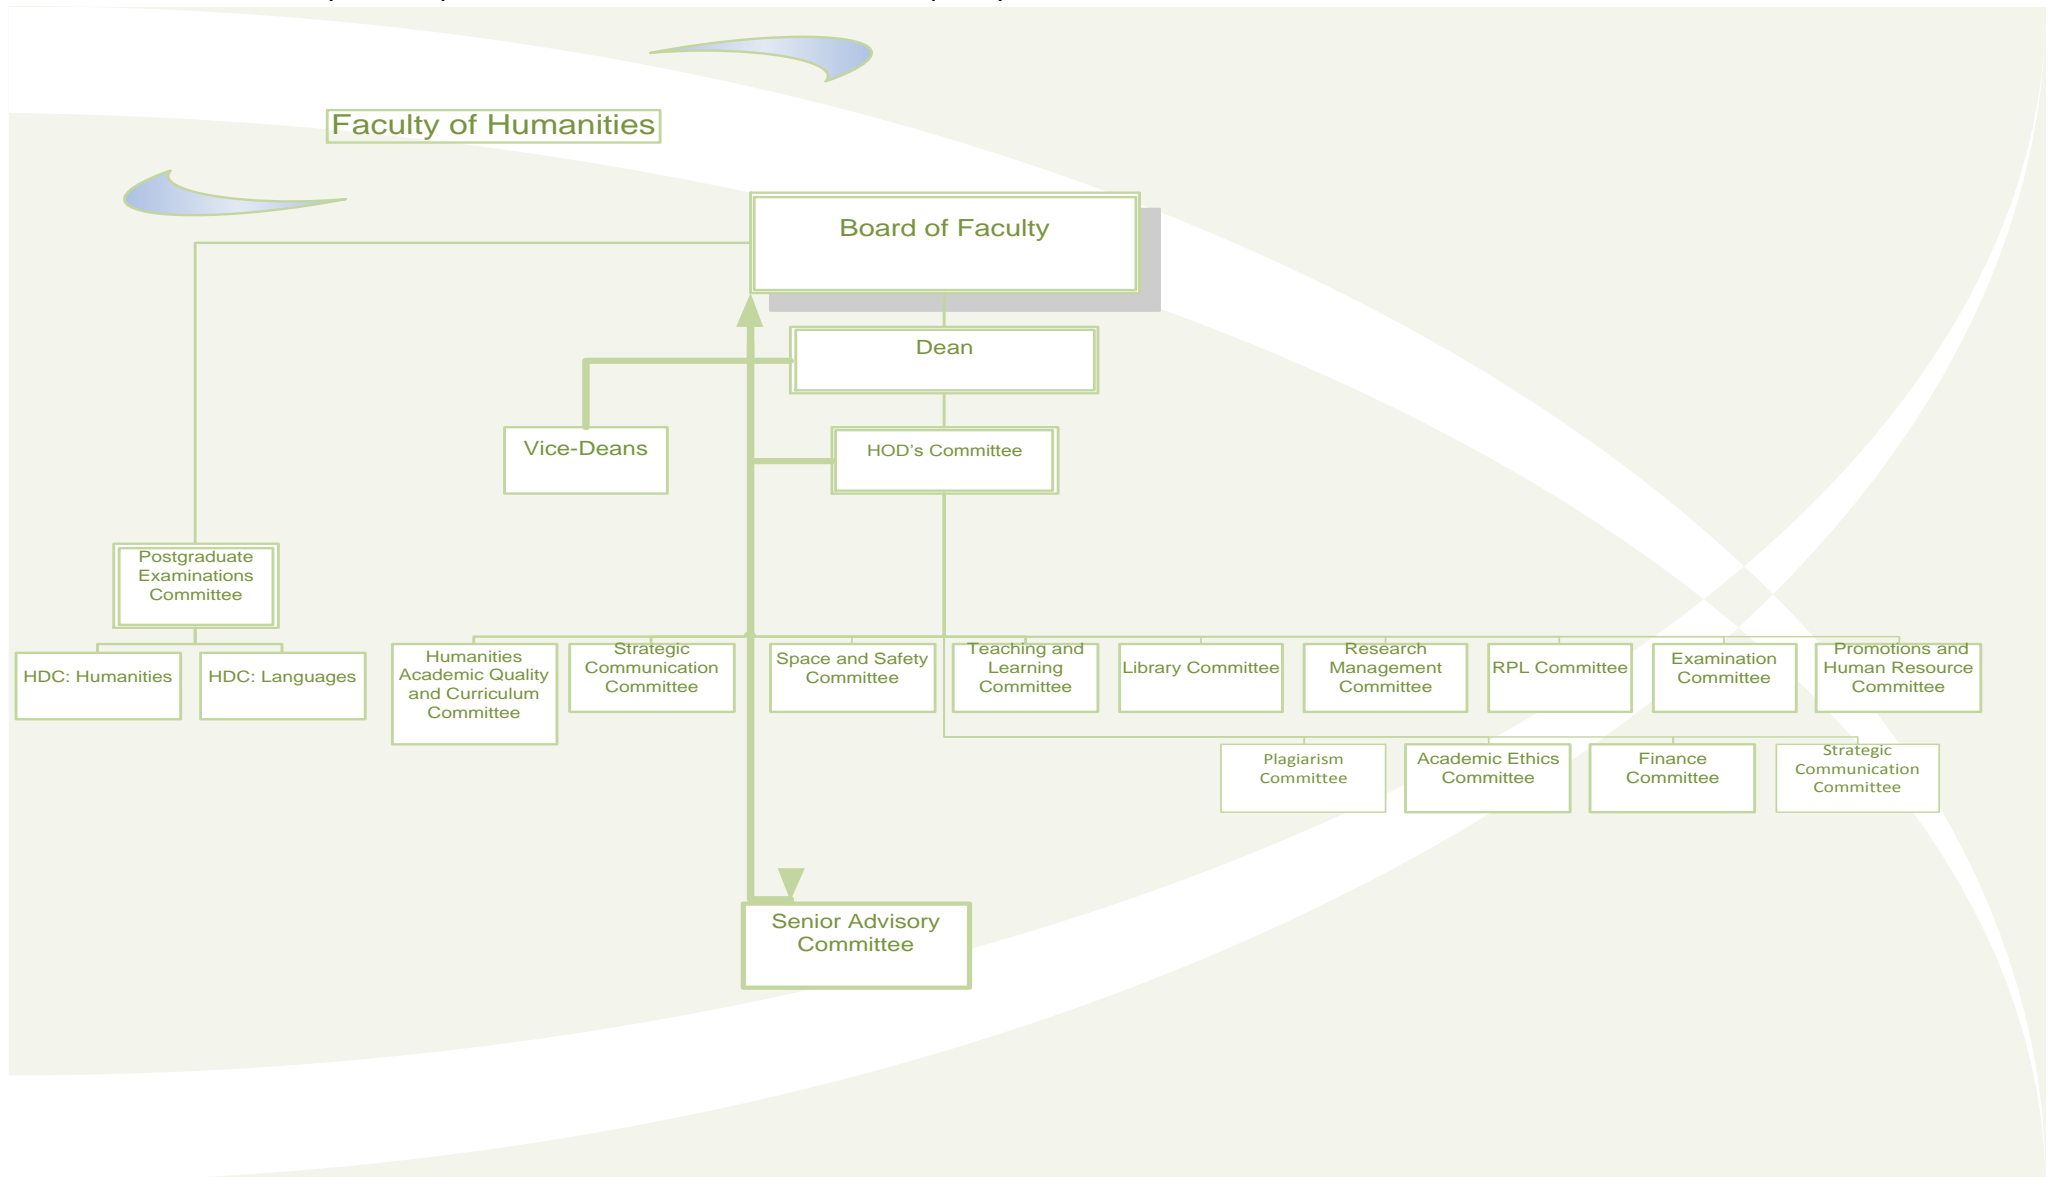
Faculty of Humanities

Board of Faculty

Dean

Vice-Deans

HOD's Committee

Postgraduate Examinations Committee

HDC: Humanities

HDC: Languages

Humanities Academic Quality and Curriculum Committee

Strategic Communication Committee

Space and Safety Committee

Teaching and Learning Committee

Library Committee

Research Management Committee

RPL Committee

Examination Committee

Promotions and Human Resource Committee

Plagiarism Committee

Academic Ethics Committee

Finance Committee

Strategic Communication Committee

Senior Advisory Committee